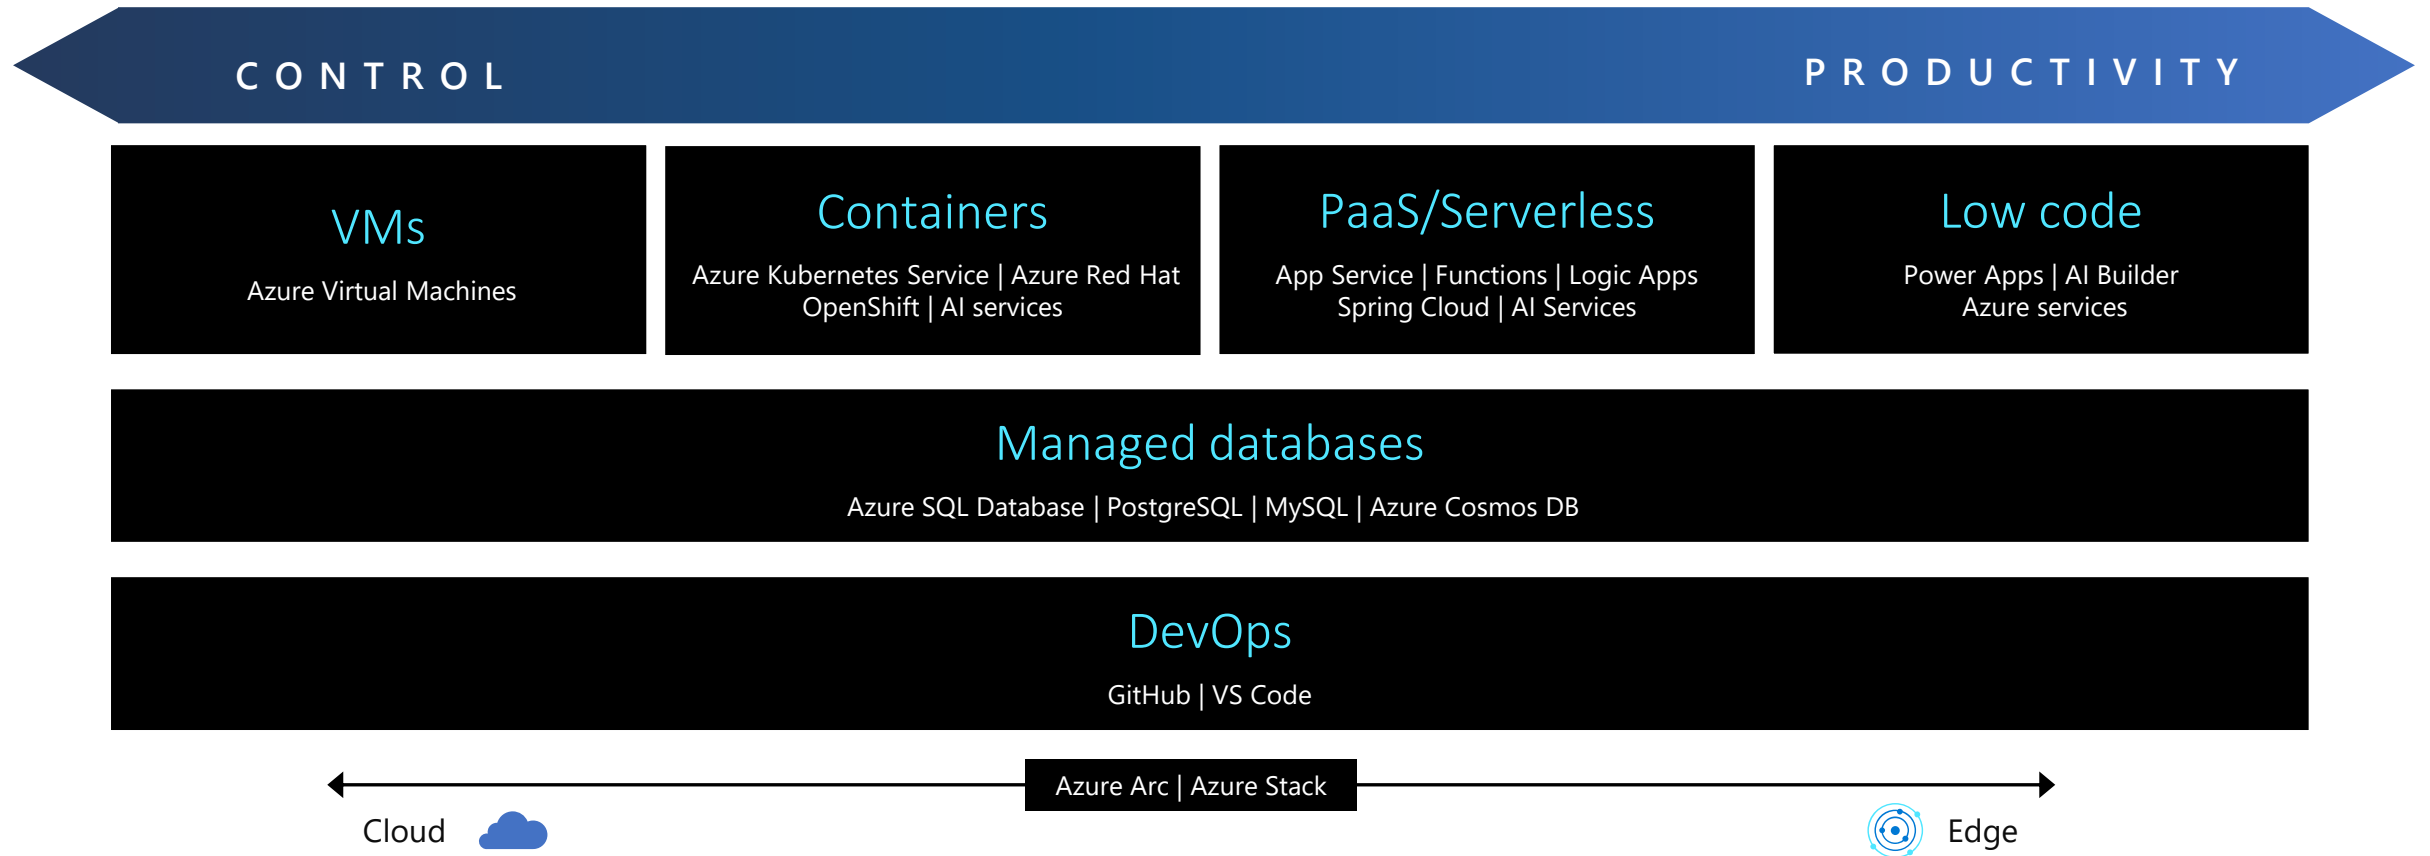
CONTROL

PRODUCTIVITY

VMs
Azure Virtual Machines

Containers
Azure Kubernetes Service | Azure Red Hat OpenShift | AI services

PaaS/Serverless
App Service | Functions | Logic Apps Spring Cloud | AI Services

Low code
Power Apps | AI Builder Azure services

Managed databases
Azure SQL Database | PostgreSQL | MySQL | Azure Cosmos DB

DevOps
GitHub | VS Code

Azure Arc | Azure Stack

Cloud

Edge